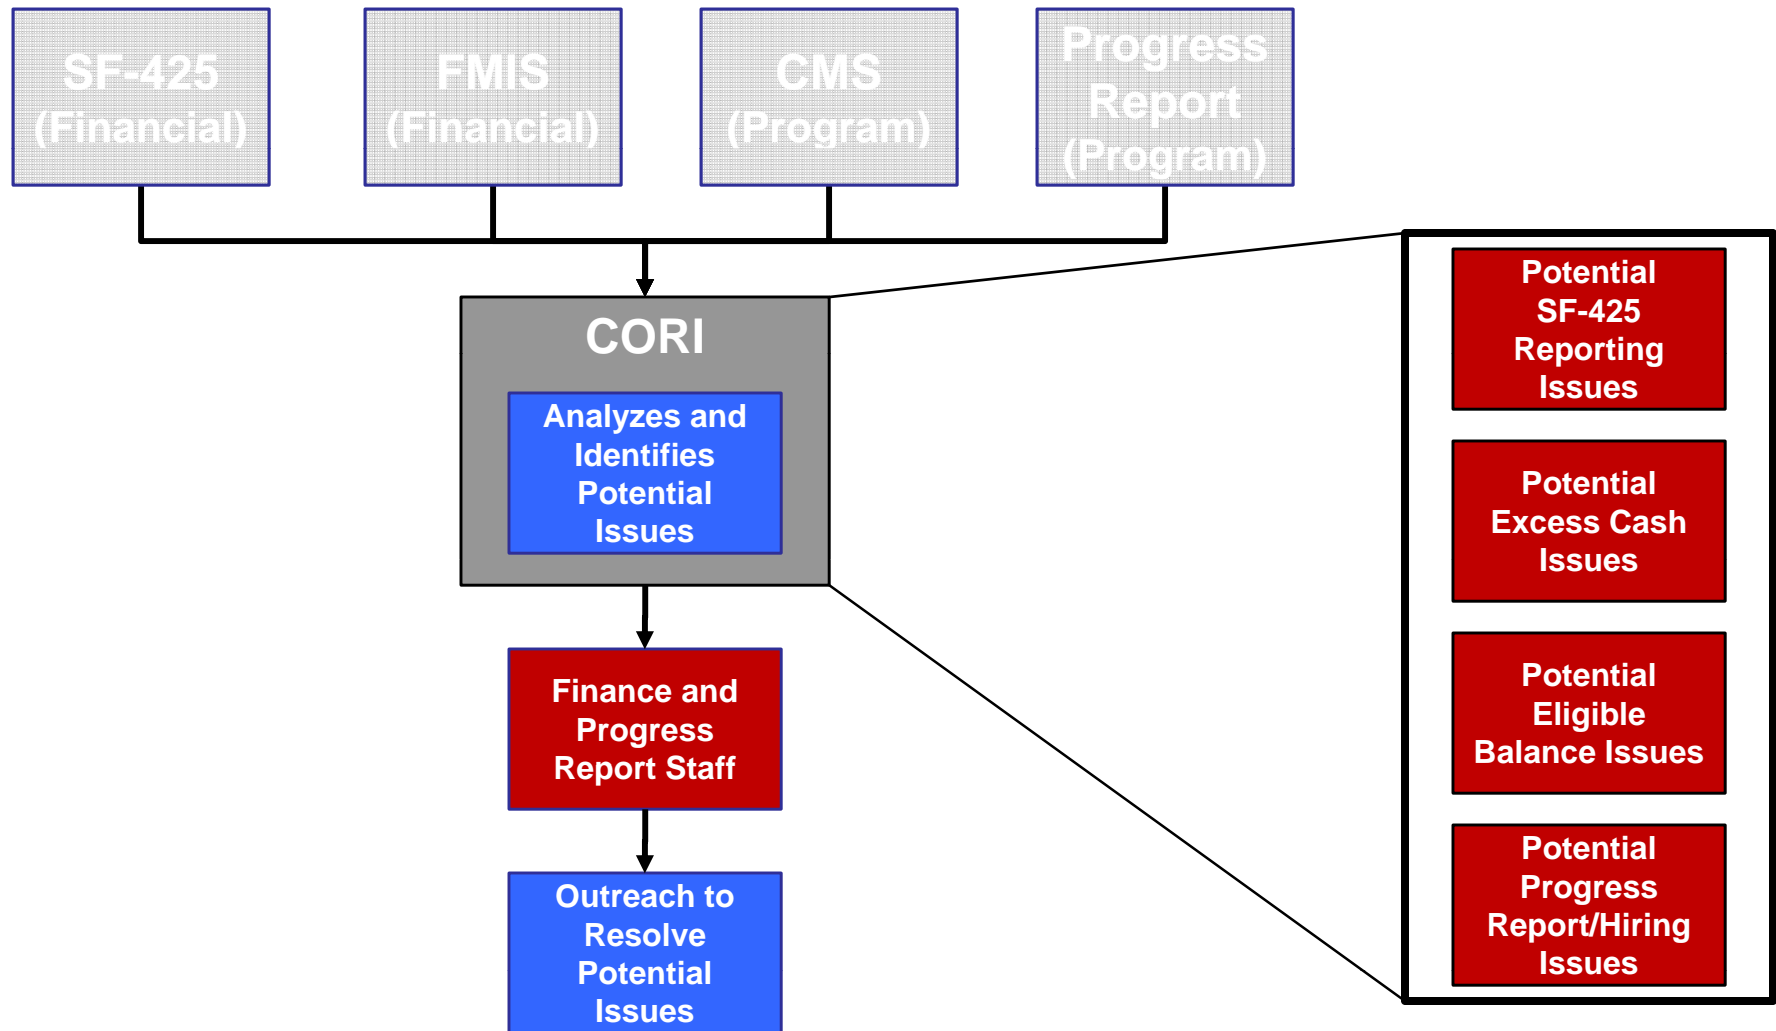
SF-425 (Financial)

FMIS (Financial)

CMS (Program)

Progress Report (Program)

CORI

Analyzes and Identifies Potential Issues

Finance and Progress Report Staff

Outreach to Resolve Potential Issues

Potential SF-425 Reporting Issues

Potential Excess Cash Issues

Potential Eligible Balance Issues

Potential Progress Report/Hiring Issues